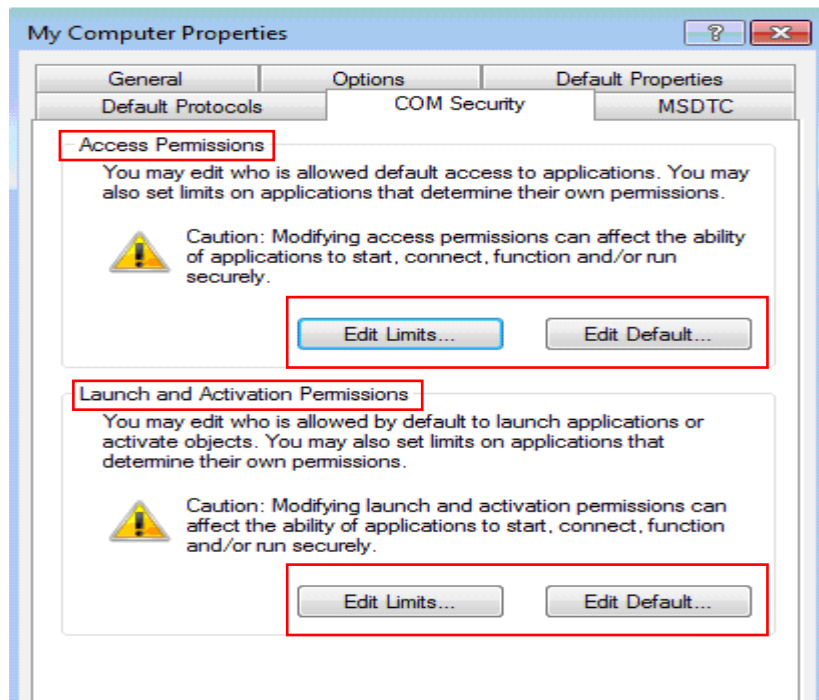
My Computer Properties

?

General
Options
Default Properties
Default Protocols
COM Security
MSDTC

Access Permissions

You may edit who is allowed default access to applications. You may also set limits on applications that determine their own permissions.

Caution: Modifying access permissions can affect the ability of applications to start, connect, function and/or run securely.

Edit Limits...
Edit Default...

Launch and Activation Permissions

You may edit who is allowed by default to launch applications or activate objects. You may also set limits on applications that determine their own permissions.

Caution: Modifying launch and activation permissions can affect the ability of applications to start, connect, function and/or run securely.

Edit Limits...
Edit Default...